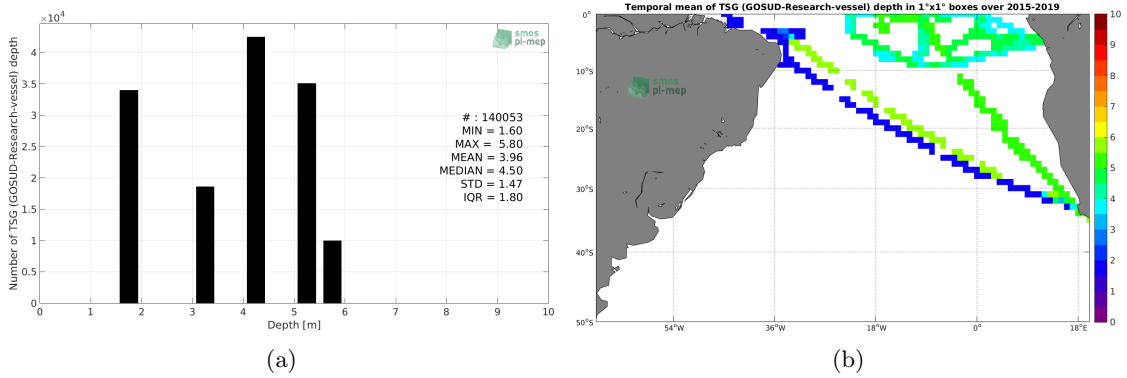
$\times 10^4$

Number of TSG (GOSUD-Research-vessel) depth

4

3.5

3

2.5

2

1.5

1

0.5

0

0 1 2 3 4 5 6 7 8 9 10

Depth [m]

smos pi-mep

# : 140053
MIN = 1.60
MAX = 5.80
MEAN = 3.96
MEDIAN = 4.50
STD = 1.47
IQR = 1.80

(a)

Temporal mean of TSG (GOSUD-Research-vessel) depth in 1°x1° boxes over 2015-2019

0°

10°S

20°S

30°S

40°S

50°S

54°W 36°W 18°W 0° 18°E

smos pi-mep

10
9
8
7
6
5
4
3
2
1
0

(b)